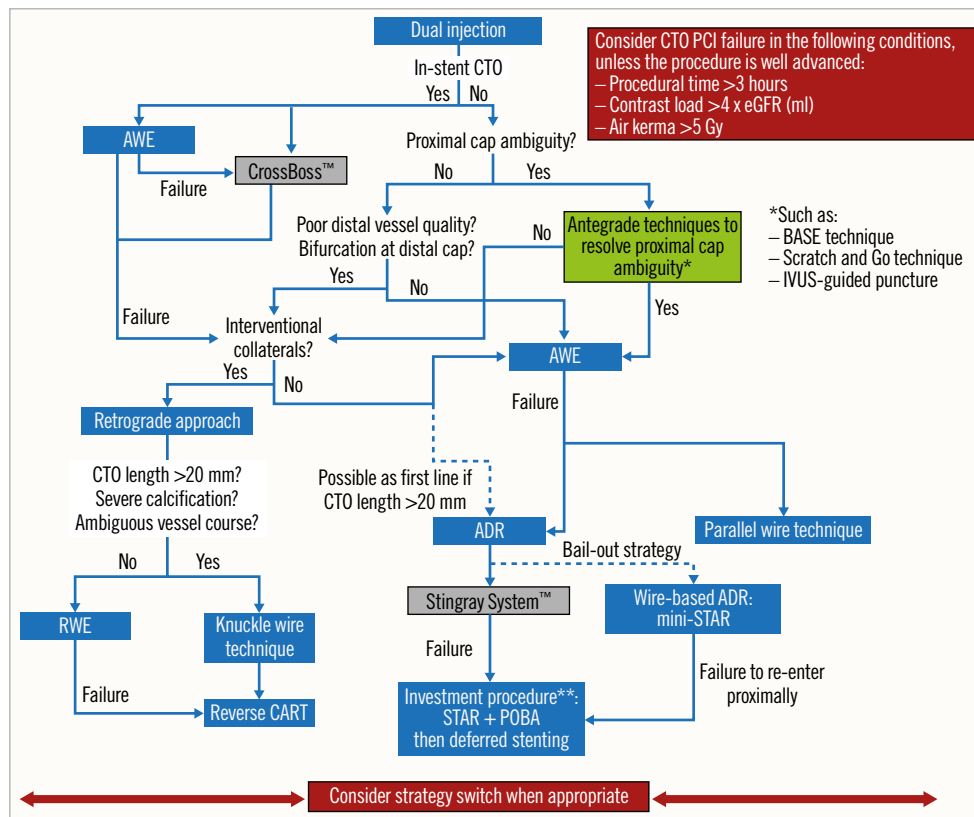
Dual injection

Consider CTO PCI failure in the following conditions, unless the procedure is well advanced:
– Procedural time >3 hours
– Contrast load >4 x eGFR (ml)
– Air kerma >5 Gy

In-stent CTO

Yes

No

AWE

Proximal cap ambiguity?

CrossBoss™

Failure

No

Yes

Poor distal vessel quality? Bifurcation at distal cap?

No

Antegrade techniques to resolve proximal cap ambiguity*

*Such as:
– BASE technique
– Scratch and Go technique
– IVUS-guided puncture

Yes

No

Yes

Failure

Interventional collaterals?

AWE

Yes

No

Failure

Retrograde approach

CTO length >20 mm? Severe calcification? Ambiguous vessel course?

Possible as first line if CTO length >20 mm

ADR

Parallel wire technique

Bail-out strategy

No

Yes

RWE

Knuckle wire technique

Stingray System™

Wire-based ADR: mini-STAR

Failure

Failure

Failure to re-enter proximally

Reverse CART

Investment procedure**: STAR + POBA then deferred stenting

Consider strategy switch when appropriate